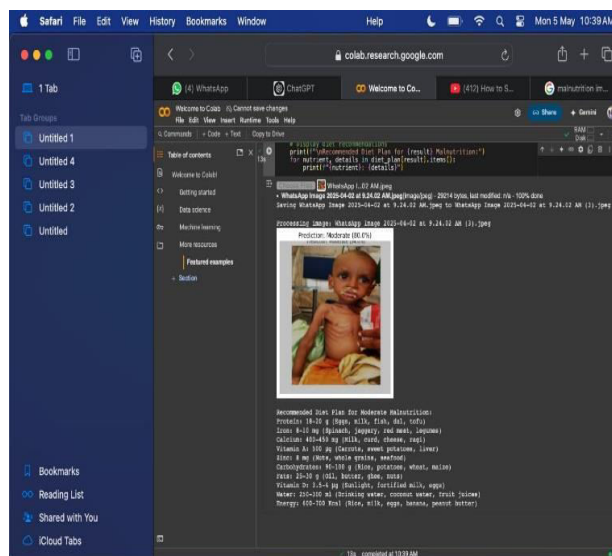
Safari File Edit View History Bookmarks Window Help Mon 5 May 10:39 AM

1 Tab

Tab Groups

Untitled 1
Untitled 4
Untitled 3
Untitled 2
Untitled

Bookmarks
Reading List
Shared with You
iCloud Tabs

colab.research.google.com

(4) WhatsApp
ChatGPT
Welcome to Co...
(412) How to S...
malnutrition im...

Welcome to Colab Cannot save changes
File Edit View Insert Runtime Tools Help

Commands + Code + Text Copy to Drive

Share Gemini

RAM Disk

Table of contents

Welcome to Colab!
Getting started
Data science
Machine learning
More resources
Featured examples
Section

# Display diet recommendation
print(f"\nRecommended Diet Plan for {result} Malnutrition:")
for nutrient, details in diet_plan[result].items():
    print(f"{nutrient}: {details}")

WhatsApp I...02 AM.jpeg
• WhatsApp Image 2025-04-02 at 9.24.02 AM.jpeg(image/jpeg) - 29214 bytes, last modified: n/a - 100% done
Saving WhatsApp Image 2025-04-02 at 9.24.02 AM.jpeg to WhatsApp Image 2025-04-02 at 9.24.02 AM (3).jpeg

Processing image: WhatsApp Image 2025-04-02 at 9.24.02 AM (3).jpeg

Prediction: Moderate (80.0%)

Recommended Diet Plan for Moderate Malnutrition:
Protein: 18-30 g (Eggs, milk, fish, dal, tofu)
Iron: 8-10 mg (Spinach, jaggery, red meat, legumes)
Calcium: 400-450 mg (Milk, curd, cheese, ragi)
Vitamin A: 300 µg (Carrots, sweet potatoes, liver)
Zinc: 8 mg (Nuts, whole grains, seafood)
Carbohydrates: 90-100 g (Rice, potatoes, wheat, maize)
Fats: 20-30 g (Oil, butter, ghee, nuts)
Vitamin D: 3.5-4 µg (Sunlight, fortified milk, eggs)
Water: 250-300 ml (Drinking water, coconut water, fruit juices)
Energy: 600-700 Kcal (Rice, milk, eggs, banana, peanut butter)

✓ 18s completed at 10:39 AM